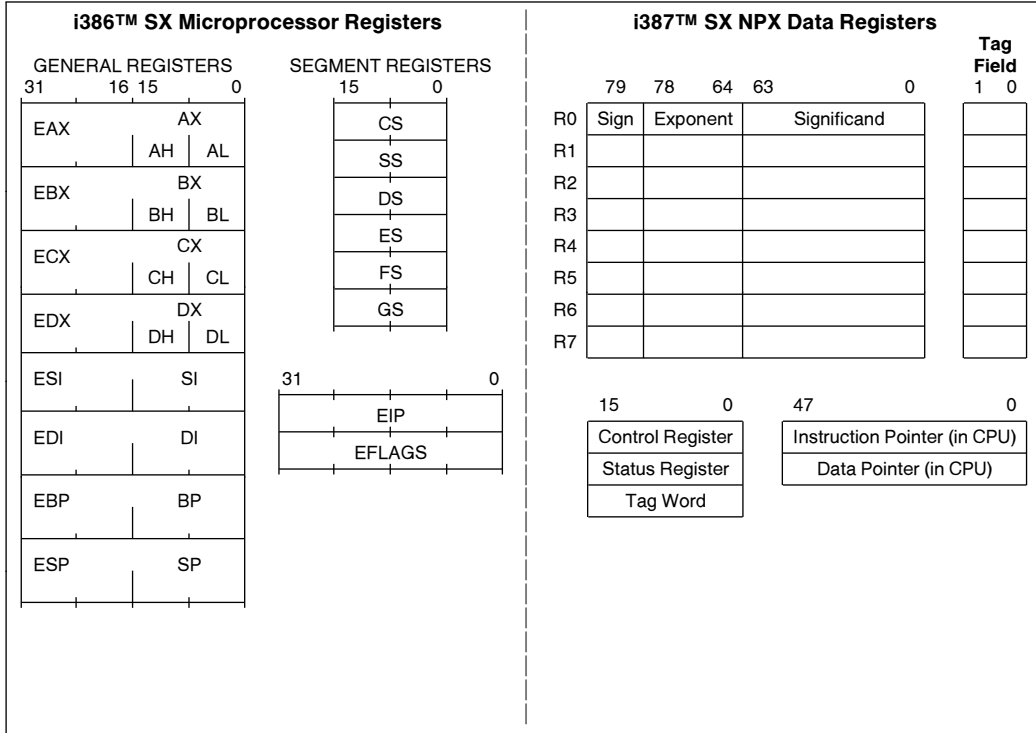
i386™ SX Microprocessor Registers

GENERAL REGISTERS

31 16 15 0

EAX AX
AH AL

EBX BX
BH BL

ECX CX
CH CL

EDX DX
DH DL

ESI SI

EDI DI

EBP BP

ESP SP

SEGMENT REGISTERS

15 0

CS
SS
DS
ES
FS
GS

31 0

EIP
EFLAGS

i387™ SX NPX Data Registers

Tag Field
1 0

79 78 64 63 0

| | | | |
|---|---|---|---|
| R0 | Sign | Exponent | Significand |
| R1 | | | |
| R2 | | | |
| R3 | | | |
| R4 | | | |
| R5 | | | |
| R6 | | | |
| R7 | | | |

15 0

Control Register
Status Register
Tag Word

47 0

Instruction Pointer (in CPU)
Data Pointer (in CPU)